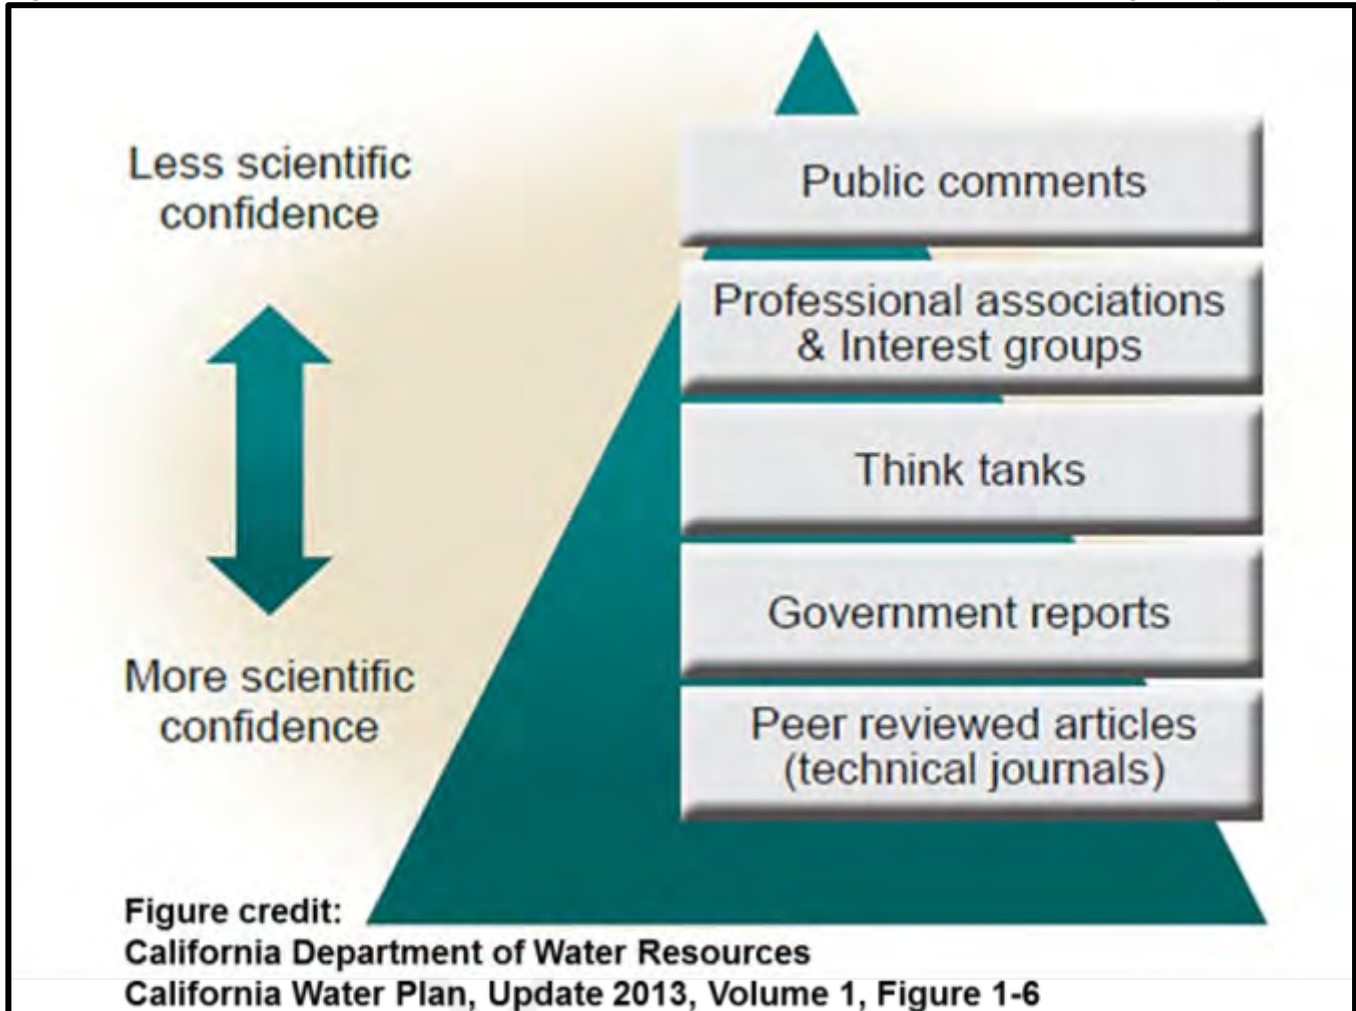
Less scientific confidence

More scientific confidence

Public comments

Professional associations & Interest groups

Think tanks

Government reports

Peer reviewed articles (technical journals)

Figure credit:
California Department of Water Resources
California Water Plan, Update 2013, Volume 1, Figure 1-6